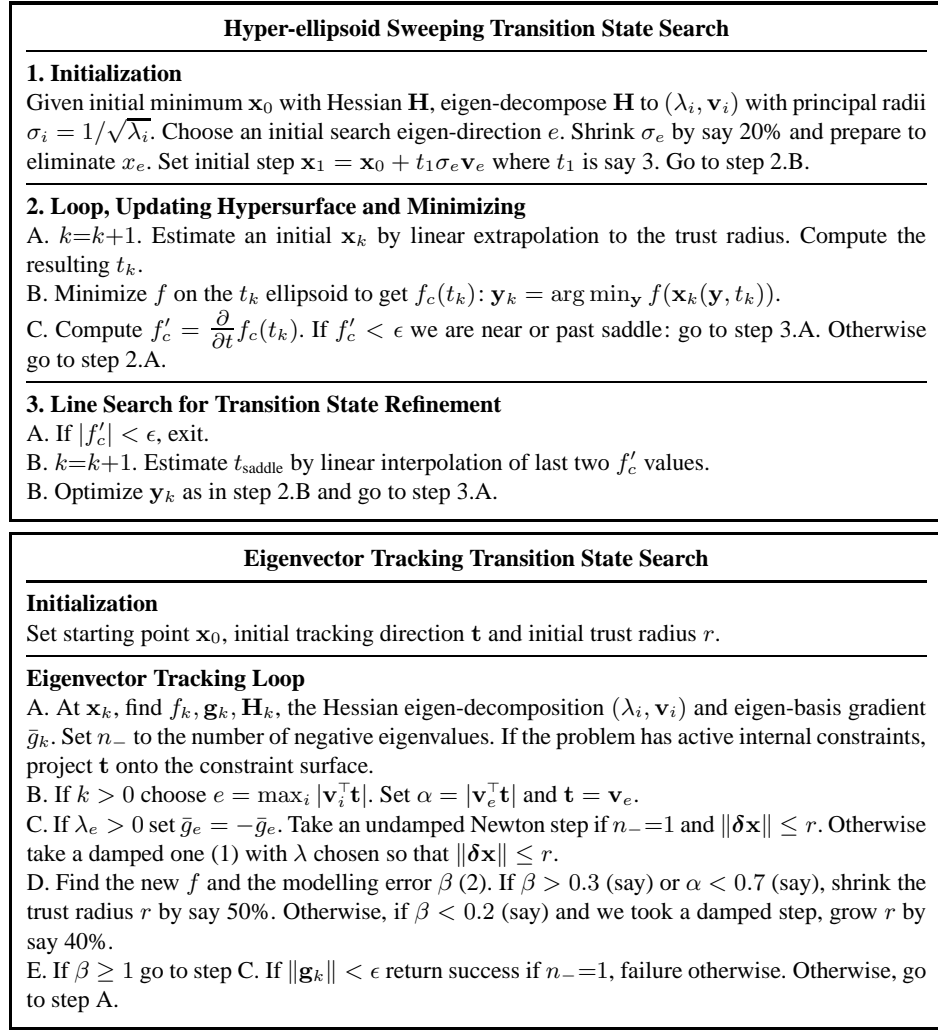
**Hyper-ellipsoid Sweeping Transition State Search**

**1. Initialization**
Given initial minimum $\mathbf{x}_0$ with Hessian $\mathbf{H}$, eigen-decompose $\mathbf{H}$ to $(\lambda_i, \mathbf{v}_i)$ with principal radii $\sigma_i = 1/\sqrt{\lambda_i}$. Choose an initial search eigen-direction $e$. Shrink $\sigma_e$ by say 20% and prepare to eliminate $x_e$. Set initial step $\mathbf{x}_1 = \mathbf{x}_0 + t_1\sigma_e\mathbf{v}_e$ where $t_1$ is say 3. Go to step 2.B.

**2. Loop, Updating Hypersurface and Minimizing**
A. $k{=}k{+}1$. Estimate an initial $\mathbf{x}_k$ by linear extrapolation to the trust radius. Compute the resulting $t_k$.
B. Minimize $f$ on the $t_k$ ellipsoid to get $f_c(t_k)$: $\mathbf{y}_k = \arg\min_{\mathbf{y}} f(\mathbf{x}_k(\mathbf{y}, t_k))$.
C. Compute $f_c' = \frac{\partial}{\partial t} f_c(t_k)$. If $f_c' < \epsilon$ we are near or past saddle: go to step 3.A. Otherwise go to step 2.A.

**3. Line Search for Transition State Refinement**
A. If $|f_c'| < \epsilon$, exit.
B. $k{=}k{+}1$. Estimate $t_{\text{saddle}}$ by linear interpolation of last two $f_c'$ values.
B. Optimize $\mathbf{y}_k$ as in step 2.B and go to step 3.A.

**Eigenvector Tracking Transition State Search**

**Initialization**
Set starting point $\mathbf{x}_0$, initial tracking direction $\mathbf{t}$ and initial trust radius $r$.

**Eigenvector Tracking Loop**
A. At $\mathbf{x}_k$, find $f_k, \mathbf{g}_k, \mathbf{H}_k$, the Hessian eigen-decomposition $(\lambda_i, \mathbf{v}_i)$ and eigen-basis gradient $\bar{g}_k$. Set $n_-$ to the number of negative eigenvalues. If the problem has active internal constraints, project $\mathbf{t}$ onto the constraint surface.
B. If $k > 0$ choose $e = \max_i |\mathbf{v}_i^\top \mathbf{t}|$. Set $\alpha = |\mathbf{v}_e^\top \mathbf{t}|$ and $\mathbf{t} = \mathbf{v}_e$.
C. If $\lambda_e > 0$ set $\bar{g}_e = -\bar{g}_e$. Take an undamped Newton step if $n_-{=}1$ and $\|\boldsymbol{\delta}\mathbf{x}\| \le r$. Otherwise take a damped one (1) with $\lambda$ chosen so that $\|\boldsymbol{\delta}\mathbf{x}\| \le r$.
D. Find the new $f$ and the modelling error $\beta$ (2). If $\beta > 0.3$ (say) or $\alpha < 0.7$ (say), shrink the trust radius $r$ by say 50%. Otherwise, if $\beta < 0.2$ (say) and we took a damped step, grow $r$ by say 40%.
E. If $\beta \ge 1$ go to step C. If $\|\mathbf{g}_k\| < \epsilon$ return success if $n_-{=}1$, failure otherwise. Otherwise, go to step A.